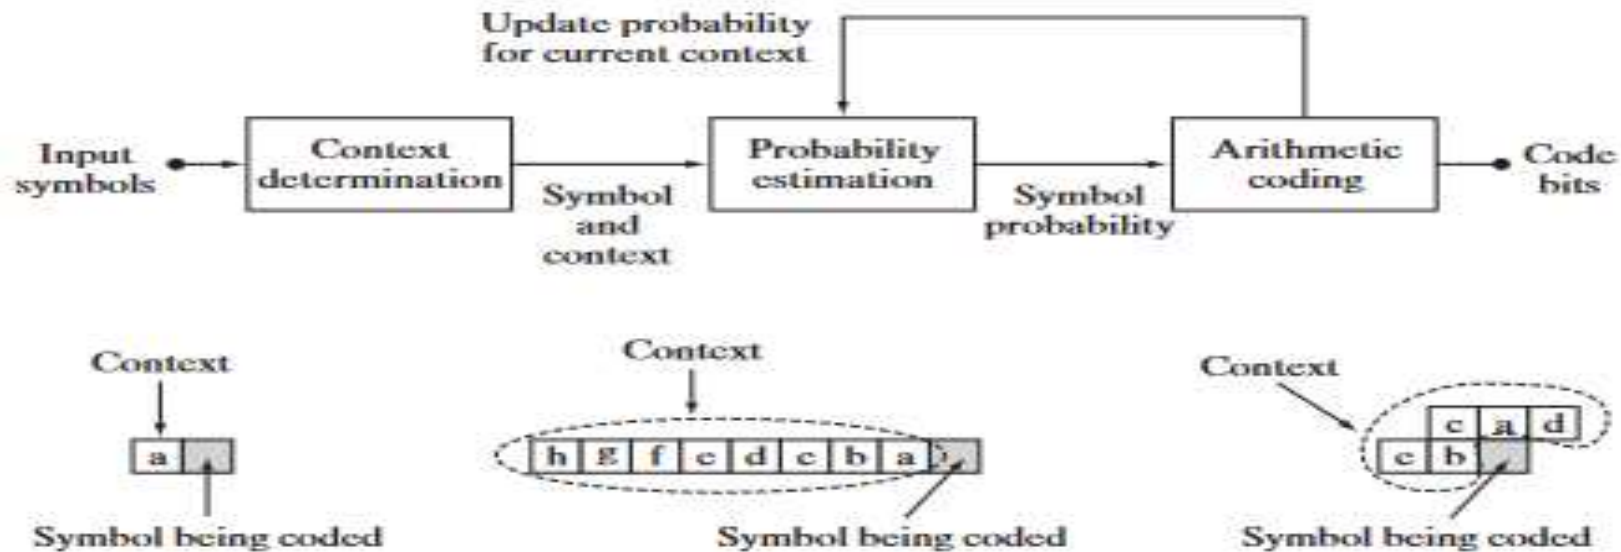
Update probability for current context

Input symbols

Context determination

Symbol and context

Probability estimation

Symbol probability

Arithmetic coding

Code bits

Context

a

Symbol being coded

Context

h g f e d c b a

Symbol being coded

Context

c a d

e b

Symbol being coded